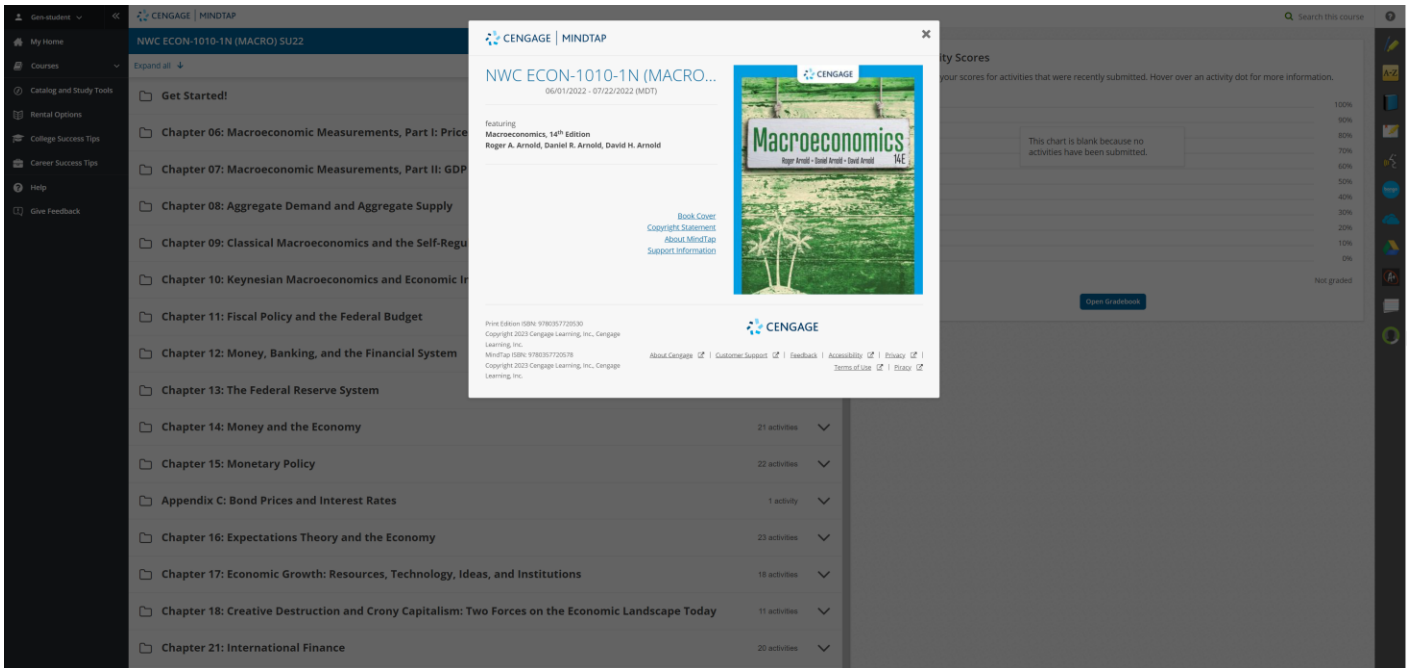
Gen-student
My Home
Courses
Catalog and Study Tools
Rental Options
College Success Tips
Career Success Tips
Help
Give Feedback

CENGAGE | MINDTAP
NWC ECON-1010-1N (MACRO) SU22
Expand all

Get Started!
Chapter 06: Macroeconomic Measurements, Part I: Price
Chapter 07: Macroeconomic Measurements, Part II: GDP
Chapter 08: Aggregate Demand and Aggregate Supply
Chapter 09: Classical Macroeconomics and the Self-Regu
Chapter 10: Keynesian Macroeconomics and Economic In
Chapter 11: Fiscal Policy and the Federal Budget
Chapter 12: Money, Banking, and the Financial System
Chapter 13: The Federal Reserve System
Chapter 14: Money and the Economy 21 activities
Chapter 15: Monetary Policy 22 activities
Appendix C: Bond Prices and Interest Rates 1 activity
Chapter 16: Expectations Theory and the Economy 23 activities
Chapter 17: Economic Growth: Resources, Technology, Ideas, and Institutions 18 activities
Chapter 18: Creative Destruction and Crony Capitalism: Two Forces on the Economic Landscape Today 11 activities
Chapter 21: International Finance 20 activities

Search this course
ity Scores
your scores for activities that were recently submitted. Hover over an activity dot for more information.
100% 90% 80% 70% 60% 50% 40% 30% 20% 10% 0%
This chart is blank because no activities have been submitted.
Not graded
Open Gradebook

CENGAGE | MINDTAP
×
NWC ECON-1010-1N (MACRO...
06/01/2022 - 07/22/2022 (MDT)
featuring
Macroeconomics, 14th Edition
Roger A. Arnold, Daniel R. Arnold, David H. Arnold
CENGAGE
Macroeconomics
Roger Arnold • Daniel Arnold • David Arnold
14E
Book Cover
Copyright Statement
About MindTap
Support Information
Print Edition ISBN: 9780357720530
Copyright 2023 Cengage Learning, Inc., Cengage Learning, Inc.
MindTap ISBN: 9780357720578
Copyright 2023 Cengage Learning, Inc., Cengage Learning, Inc.
CENGAGE
About Cengage | Customer Support | Feedback | Accessibility | Privacy | Terms of Use | Piracy